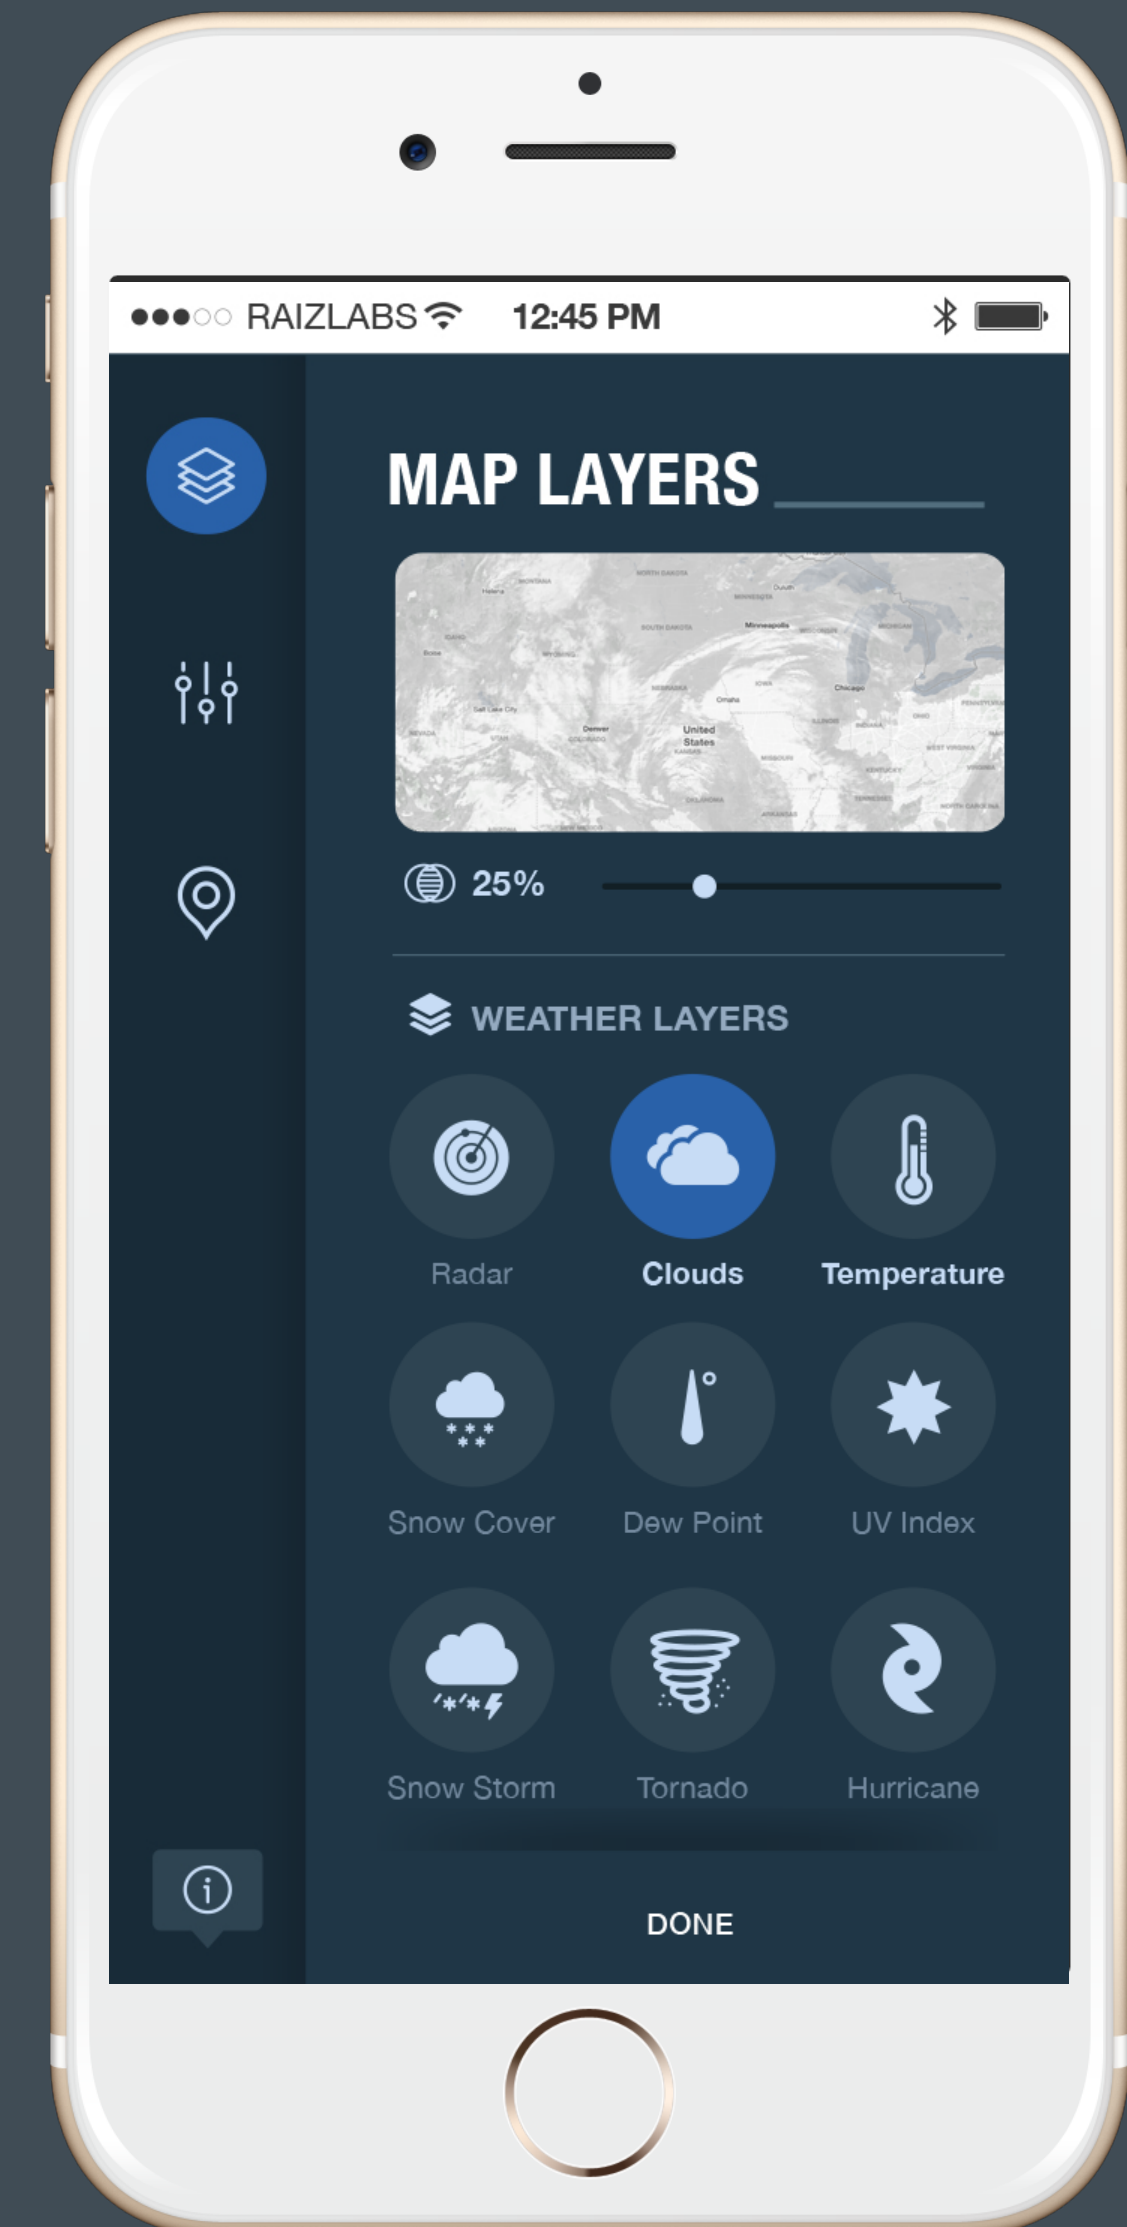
●●●○○ RAIZLABS 12:45 PM

MAP LAYERS

MONTANA NORTH DAKOTA Duluth MINNESOTA Helena SOUTH DAKOTA Minneapolis WISCONSIN MICHIGAN IDAHO Boise WYOMING NEBRASKA IOWA Chicago Omaha Salt Lake City NEVADA UTAH Denver COLORADO United States KANSAS ILLINOIS INDIANA OHIO MISSOURI KENTUCKY OKLAHOMA TENNESSEE ARKANSAS

25%

WEATHER LAYERS

Radar

Clouds

Temperature

Snow Cover

Dew Point

UV Index

Snow Storm

Tornado

Hurricane

DONE